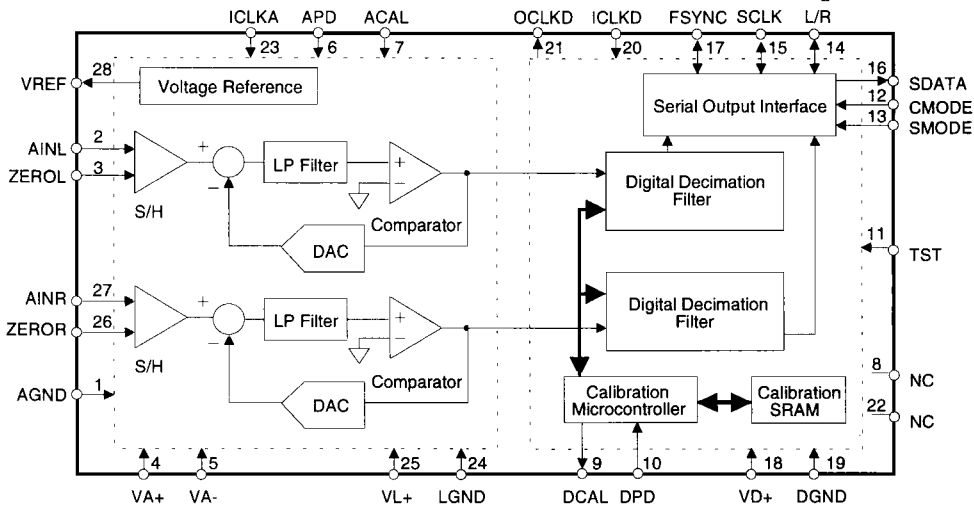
ICLKA 23
APD 6
ACAL 7
OCLKD 21
ICLKD 20
FSYNC 17
SCLK 15
L/R 14

VREF 28
Voltage Reference
Serial Output Interface
16 SDATA
12 CMODE
13 SMODE

AINL 2
ZEROL 3
+
−
S/H
LP Filter
+
−
Comparator
DAC
Digital Decimation Filter

11 TST

AINR 27
ZEROR 26
+
−
S/H
LP Filter
+
−
Comparator
DAC
Digital Decimation Filter

8 NC
AGND 1
Calibration Microcontroller
Calibration SRAM
22 NC

4 VA+
5 VA-
25 VL+
24 LGND
9 DCAL
10 DPD
18 VD+
19 DGND